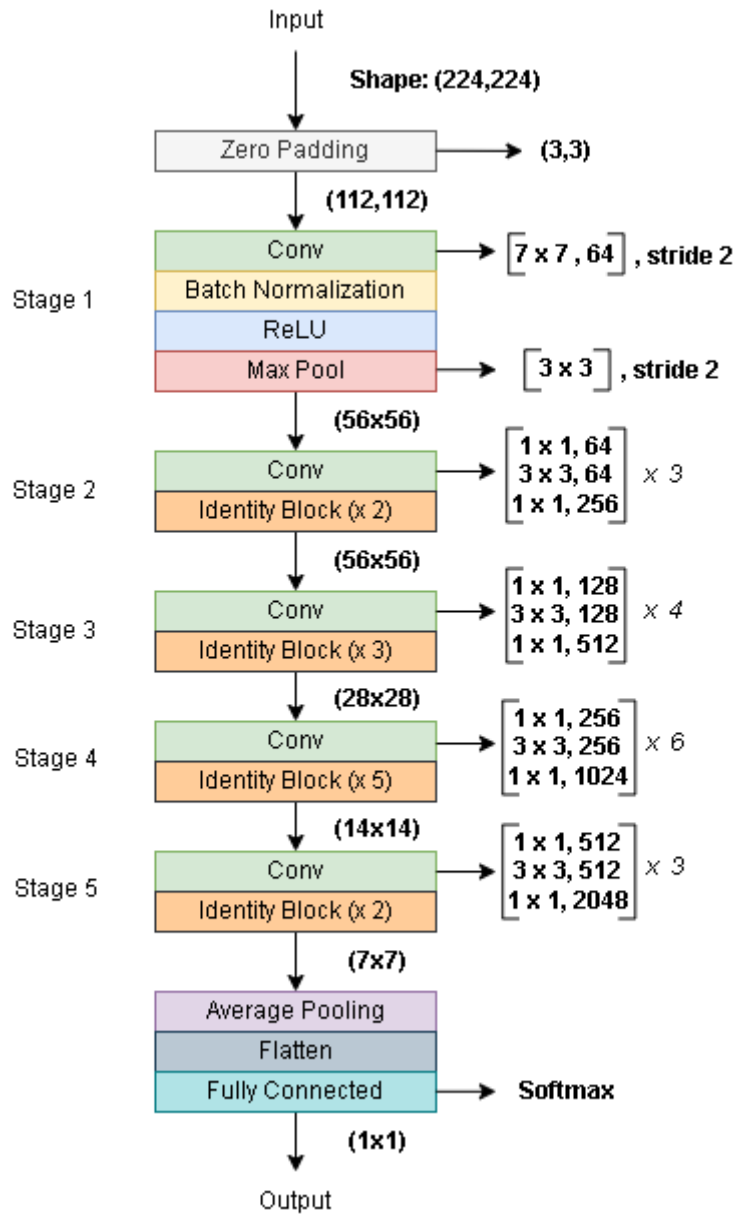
Input

Shape: (224,224)

Zero Padding

(3,3)

(112,112)

Stage 1

Conv

[7 x 7 , 64] , stride 2

Batch Normalization

ReLU

Max Pool

[3 x 3] , stride 2

(56x56)

Stage 2

Conv

Identity Block (x 2)

$\begin{bmatrix} 1 \times 1, 64 \\ 3 \times 3, 64 \\ 1 \times 1, 256 \end{bmatrix} \times 3$

(56x56)

Stage 3

Conv

Identity Block (x 3)

$\begin{bmatrix} 1 \times 1, 128 \\ 3 \times 3, 128 \\ 1 \times 1, 512 \end{bmatrix} \times 4$

(28x28)

Stage 4

Conv

Identity Block (x 5)

$\begin{bmatrix} 1 \times 1, 256 \\ 3 \times 3, 256 \\ 1 \times 1, 1024 \end{bmatrix} \times 6$

(14x14)

Stage 5

Conv

Identity Block (x 2)

$\begin{bmatrix} 1 \times 1, 512 \\ 3 \times 3, 512 \\ 1 \times 1, 2048 \end{bmatrix} \times 3$

(7x7)

Average Pooling

Flatten

Fully Connected

Softmax

(1x1)

Output